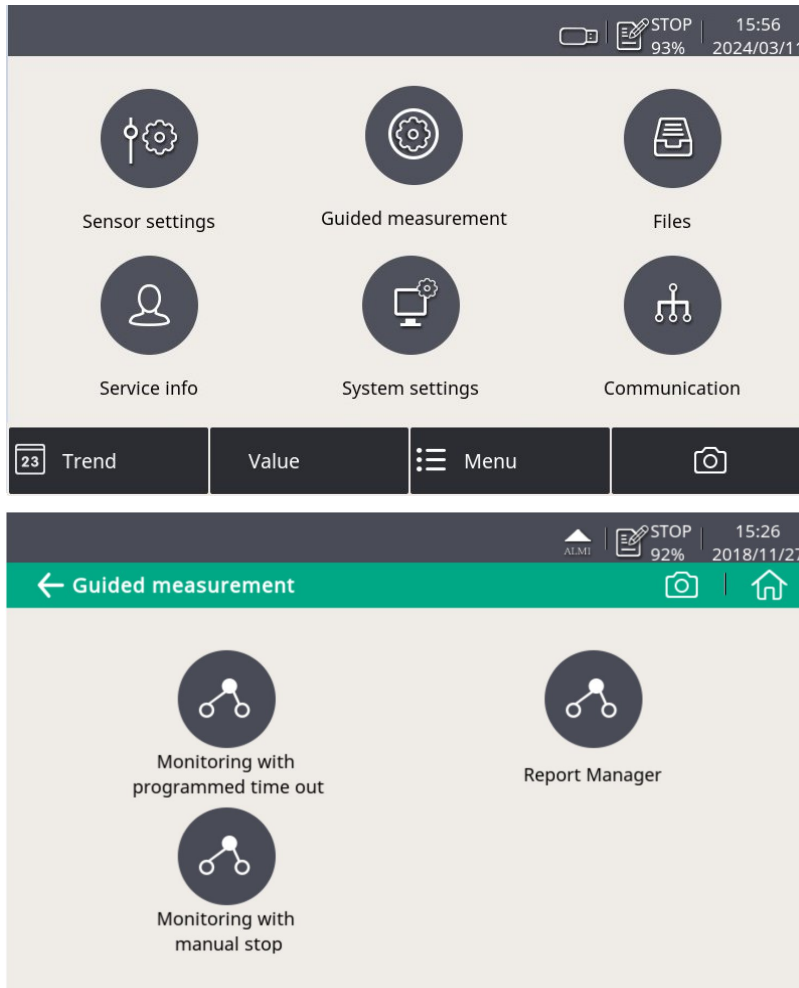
STOP 93% 15:56 2024/03/1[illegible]

Sensor settings

Guided measurement

Files

Service info

System settings

Communication

23 Trend

Value

Menu

ALMI STOP 92% 15:26 2018/11/2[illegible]

Guided measurement

Monitoring with programmed time out

Report Manager

Monitoring with manual stop